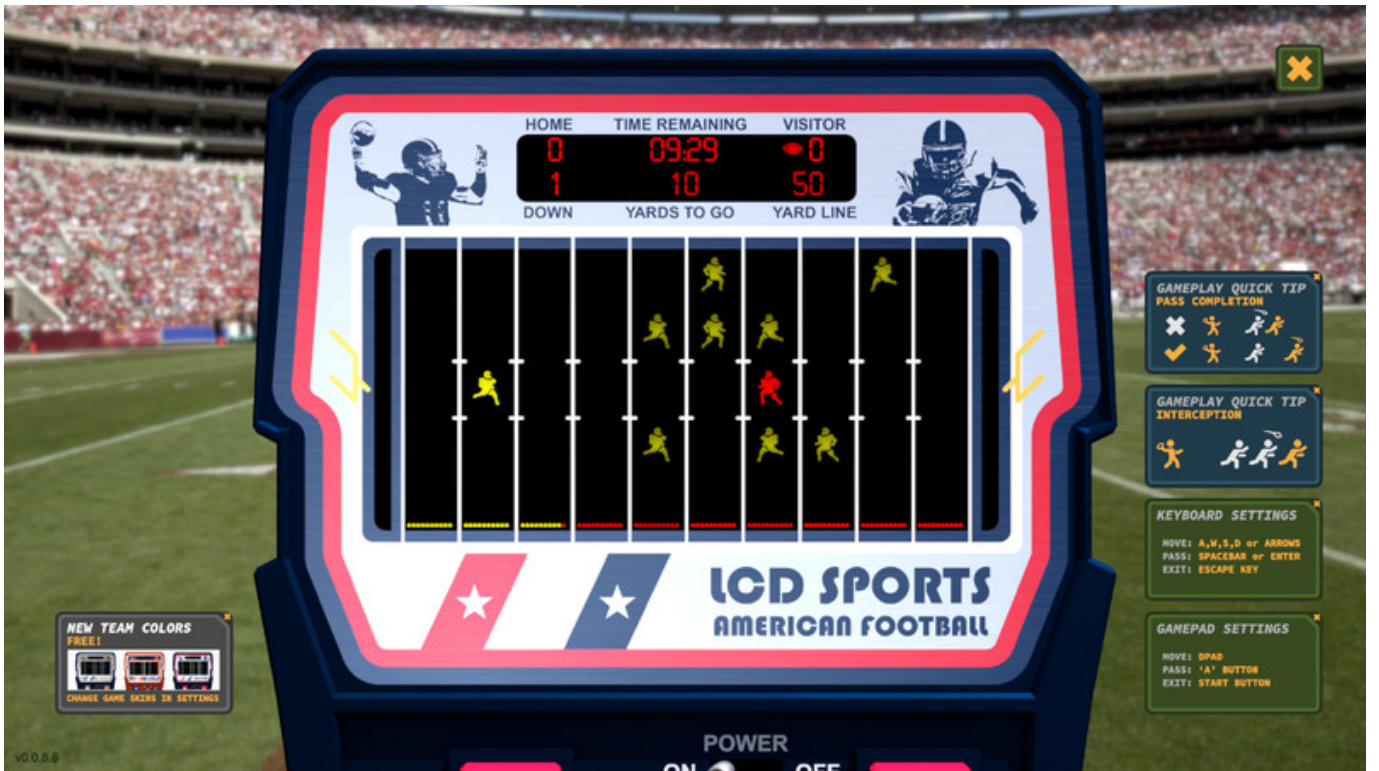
HOME
TIME REMAINING
VISITOR
0
09:29
0
1
10
50
DOWN
YARDS TO GO
YARD LINE

LCD SPORTS
AMERICAN FOOTBALL

POWER
ON
OFF

GAMEPLAY QUICK TIP
PASS COMPLETION

GAMEPLAY QUICK TIP
INTERCEPTION

KEYBOARD SETTINGS
MOVE: A,W,S,D or ARROWS
PASS: SPACEBAR or ENTER
EXIT: ESCAPE KEY

GAMEPAD SETTINGS
MOVE: DPAD
PASS: 'A' BUTTON
EXIT: START BUTTON

NEW TEAM COLORS
FREE!
CHANGE GAME SKINS IN SETTINGS

v0.0.8.8